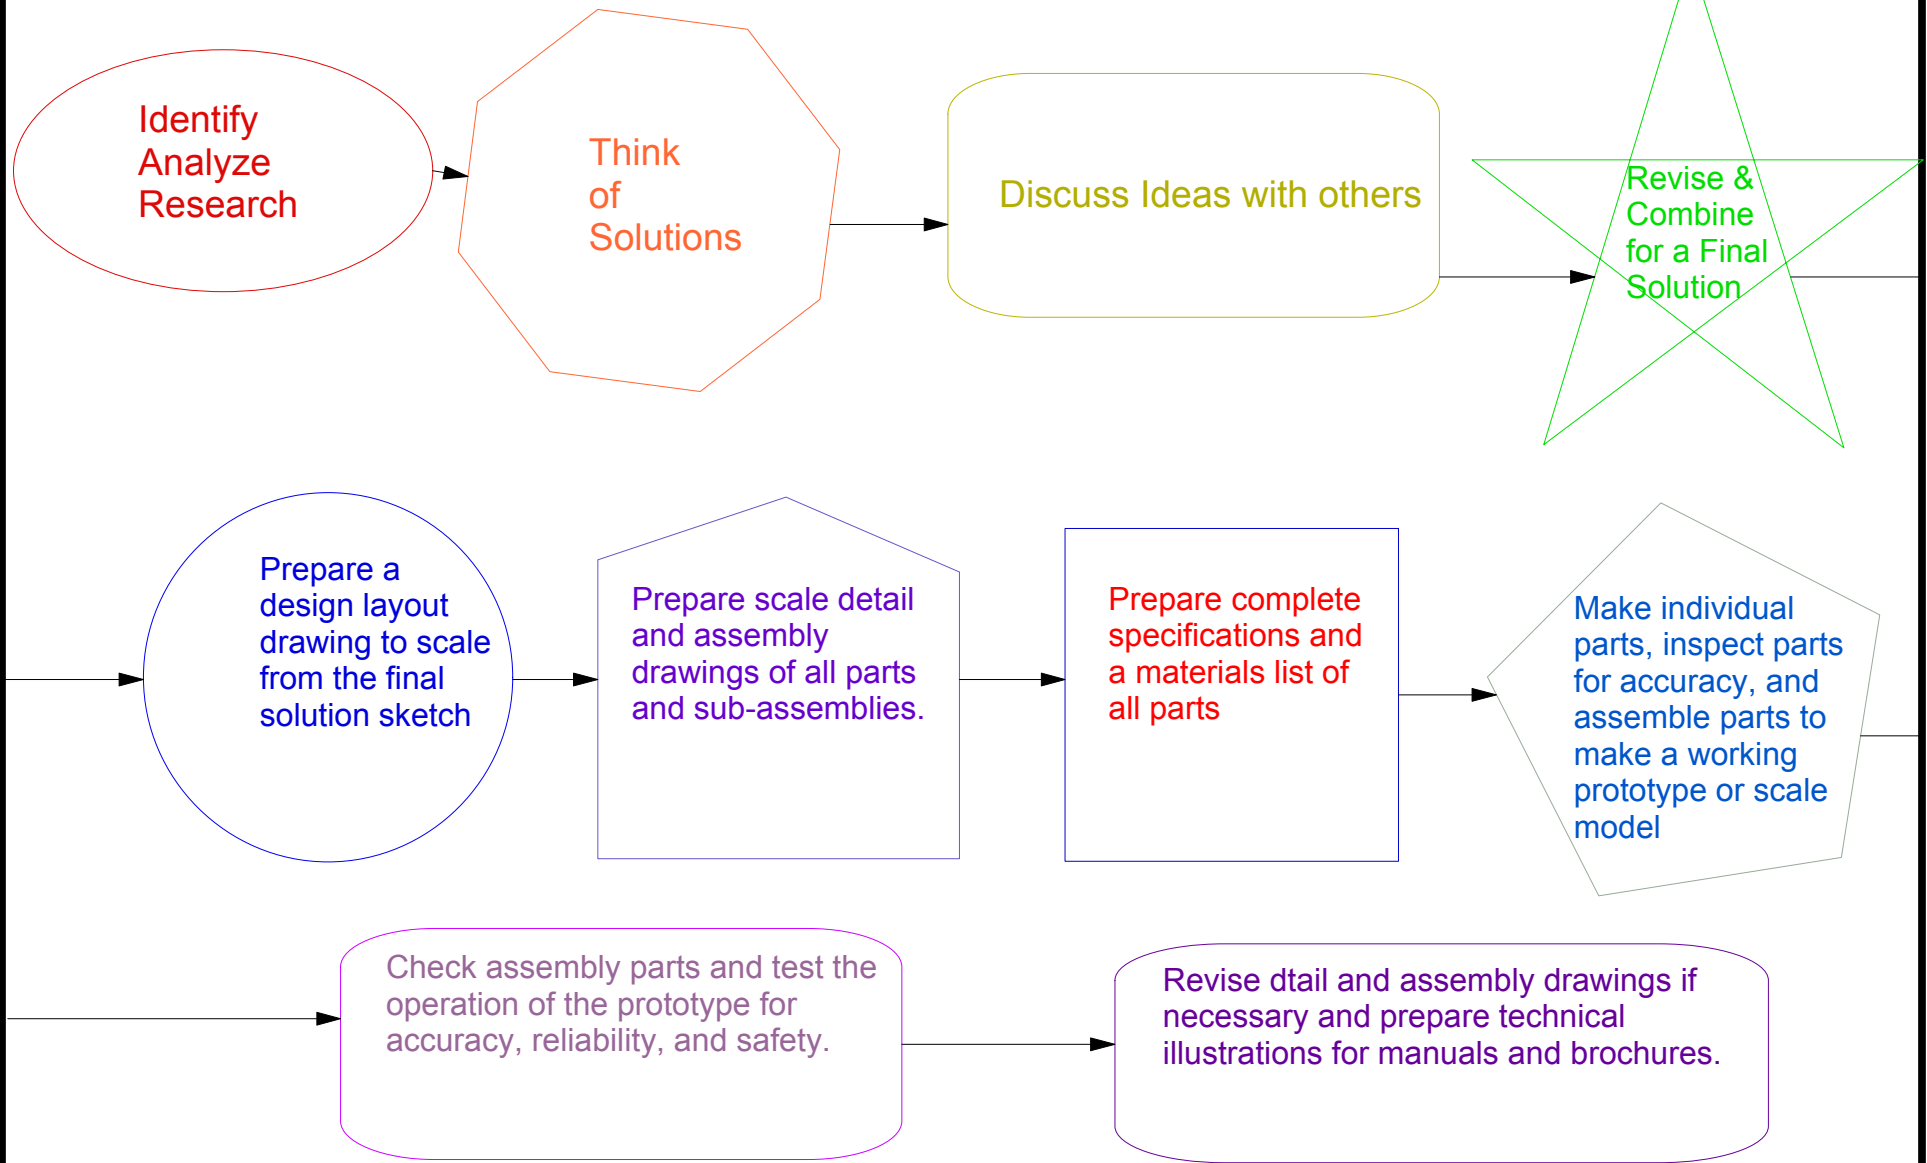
Identify
Analyze
Research

Think
of
Solutions

Discuss Ideas with others

Revise &
Combine
for a Final
Solution

Prepare a design layout drawing to scale from the final solution sketch

Prepare scale detail and assembly drawings of all parts and sub-assemblies.

Prepare complete specifications and a materials list of all parts

Make individual parts, inspect parts for accuracy, and assemble parts to make a working prototype or scale model

Check assembly parts and test the operation of the prototype for accuracy, reliability, and safety.

Revise dtail and assembly drawings if necessary and prepare technical illustrations for manuals and brochures.